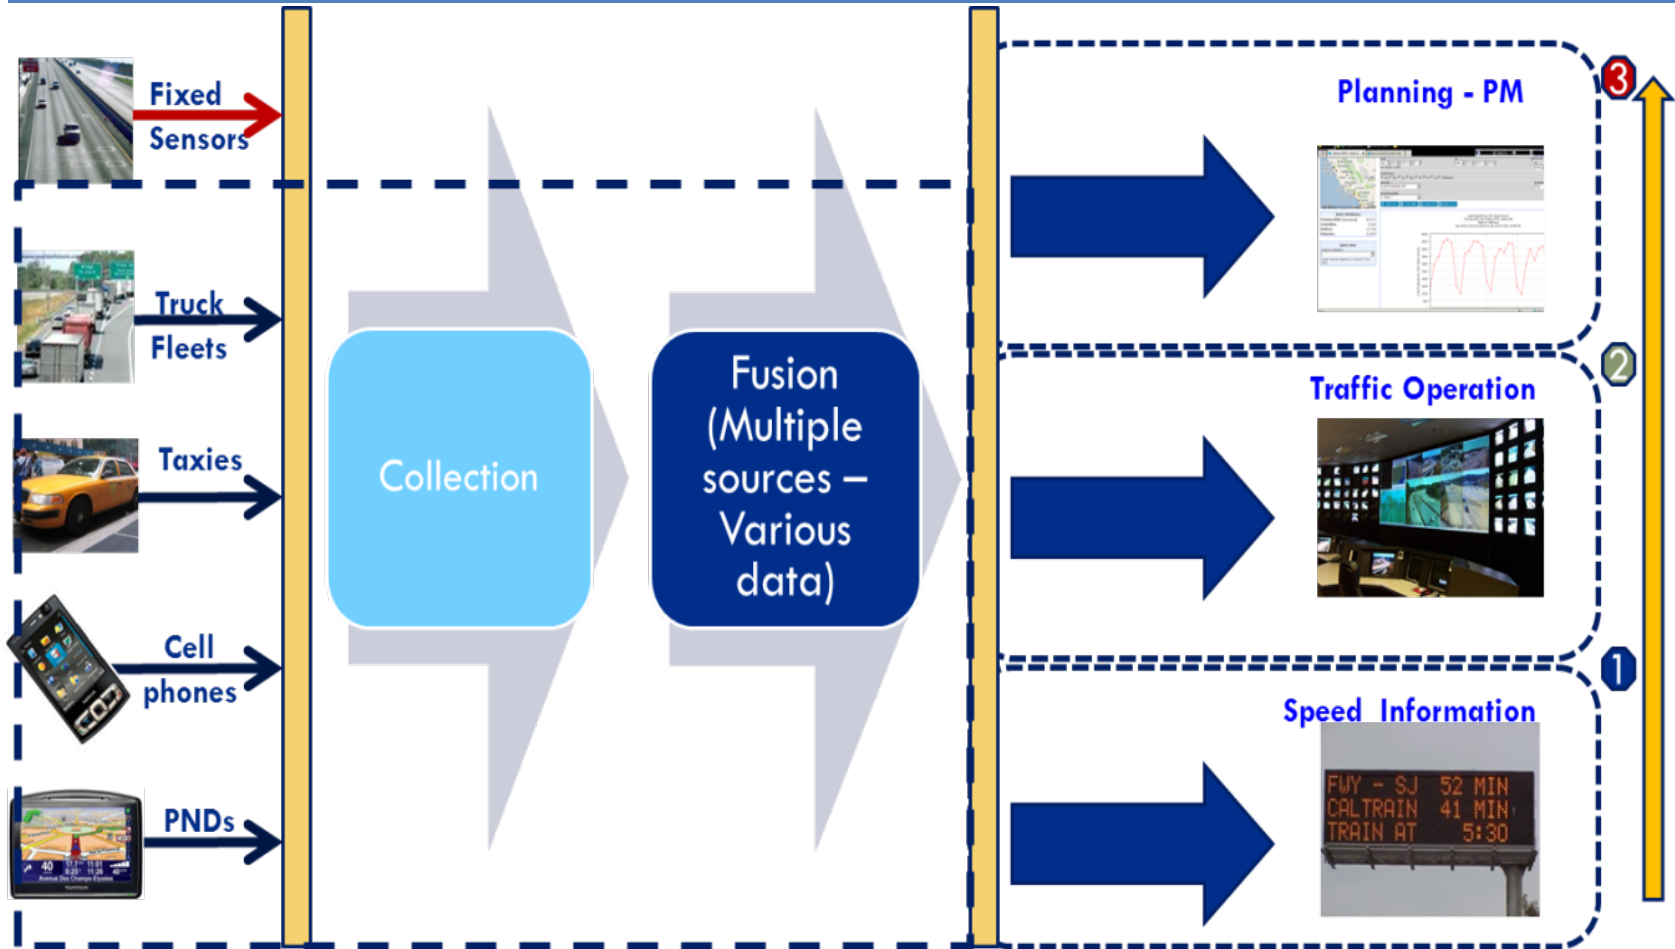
Fixed Sensors

Truck Fleets

Taxies

Cell phones

PNDs

Collection

Fusion (Multiple sources – Various data)

Planning - PM

3

Traffic Operation

2

Speed Information

1

FWY - SJ 52 MIN
CALTRAIN 41 MIN
TRAIN AT 5:30